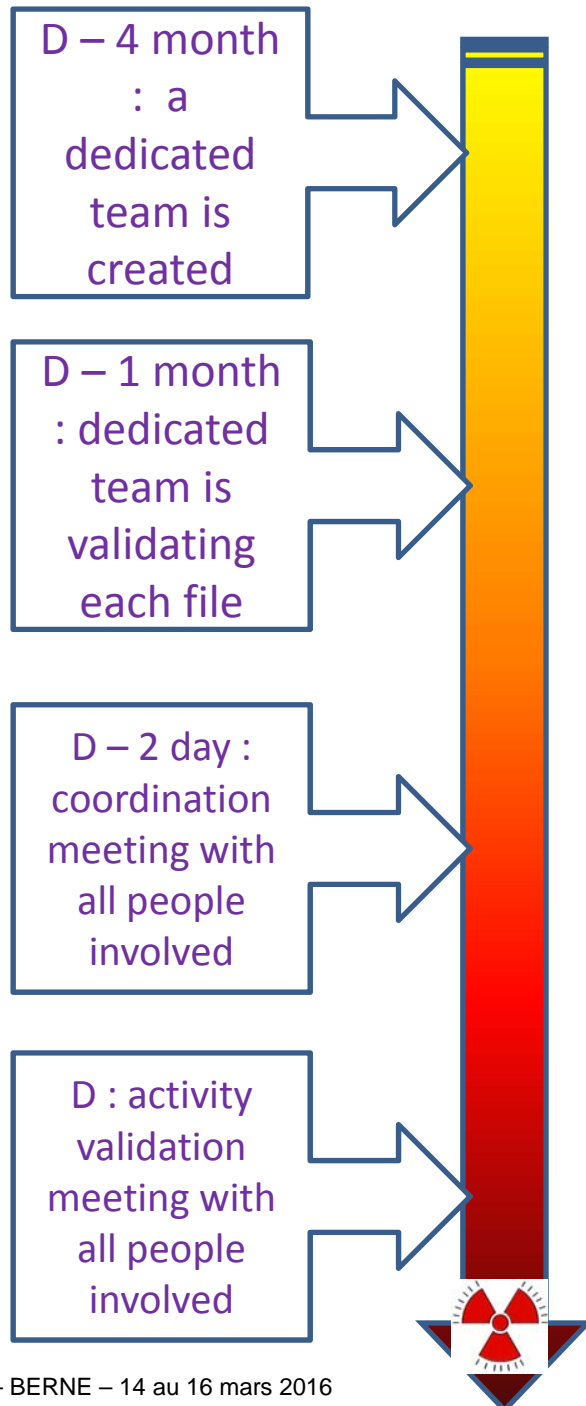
D – 4 month : a dedicated team is created

D – 1 month : dedicated team is validating each file

D – 2 day : coordination meeting with all people involved

D : activity validation meeting with all people involved

- BERNE – 14 au 16 mars 2016